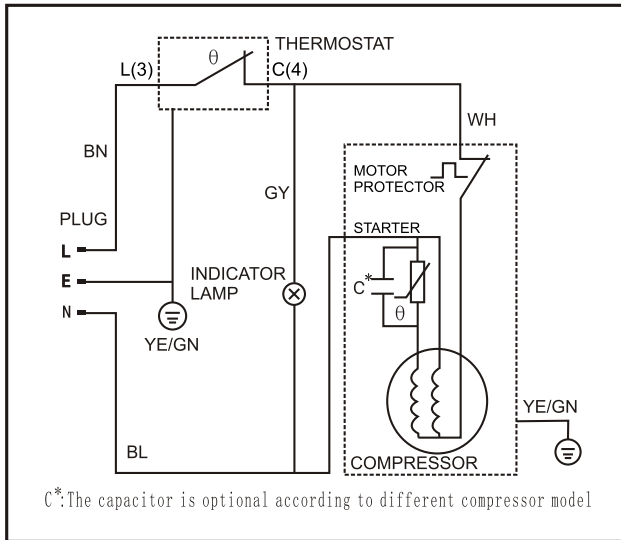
THERMOSTAT

$\theta$

L(3)

C(4)

WH

BN

MOTOR PROTECTOR

GY

PLUG

L

E

N

STARTER

INDICATOR LAMP

$C^*$

$\theta$

YE/GN

YE/GN

BL

COMPRESSOR

$C^*$:The capacitor is optional according to different compressor model